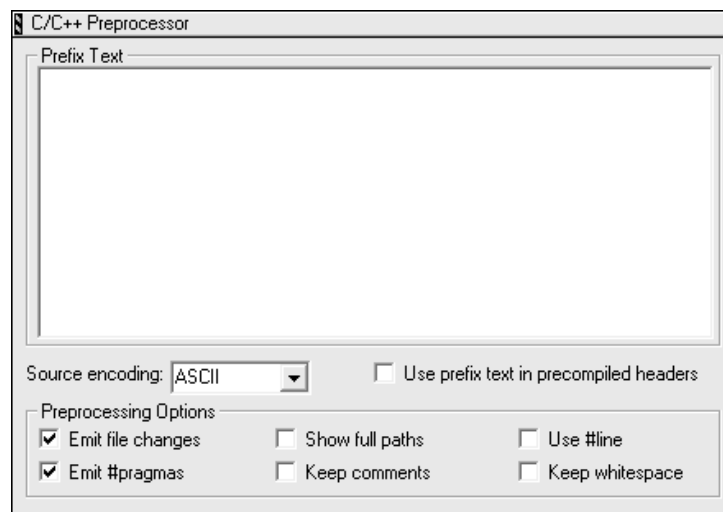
C/C++ Preprocessor

Prefix Text

Source encoding: ASCII

Use prefix text in precompiled headers

Preprocessing Options

Emit file changes

Show full paths

Use #line

Emit #pragmas

Keep comments

Keep whitespace